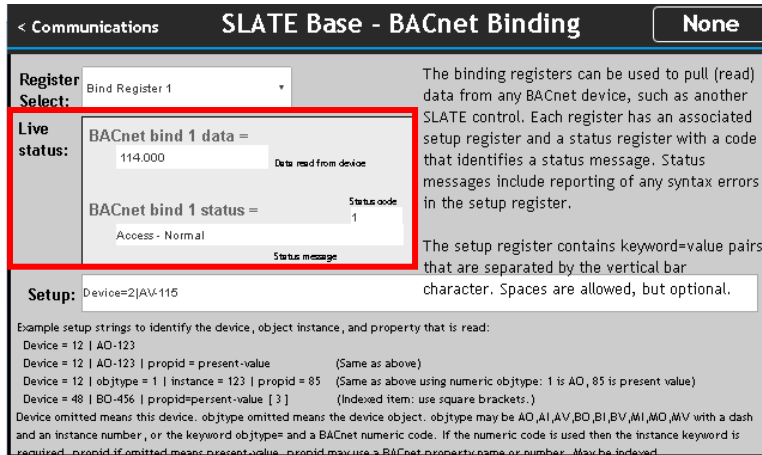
< Communications

SLATE Base - BACnet Binding

None

Register Select: Bind Register 1

Live status:

BACnet bind 1 data =

114.000

Data read from device

BACnet bind 1 status =

Status code

1

Access - Normal

Status message

The binding registers can be used to pull (read) data from any BACnet device, such as another SLATE control. Each register has an associated setup register and a status register with a code that identifies a status message. Status messages include reporting of any syntax errors in the setup register.

The setup register contains keyword=value pairs that are separated by the vertical bar character. Spaces are allowed, but optional.

Setup: Device=2|AV-115

Example setup strings to identify the device, object instance, and property that is read:

Device = 12 | AO-123

Device = 12 | AO-123 | propid = present-value (Same as above)

Device = 12 | objtype = 1 | instance = 123 | propid = 85 (Same as above using numeric objtype: 1 is AO, 85 is present value)

Device = 48 | BO-456 | propid=persent-value [ 3 ] (Indexed item: use square brackets.)

Device omitted means this device. objtype omitted means the device object. objtype may be AO,AI,AV,BO,BI,BV,MI,MO,MV with a dash and an instance number, or the keyword objtype= and a BACnet numeric code. If the numeric code is used then the instance keyword is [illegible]